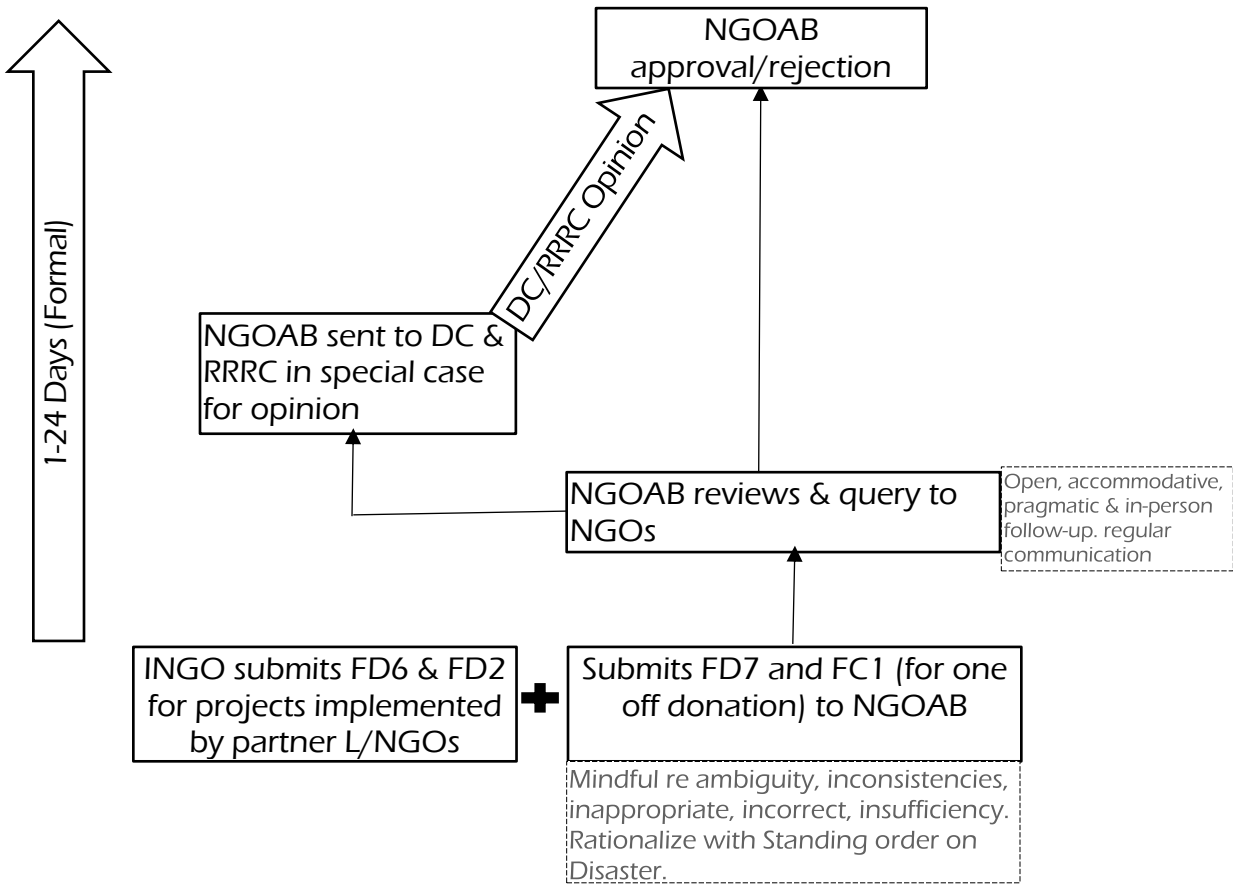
1-24 Days (Formal)

NGOAB approval/rejection

DC/RRRC Opinion

NGOAB sent to DC & RRRC in special case for opinion

NGOAB reviews & query to NGOs

Open, accommodative, pragmatic & in-person follow-up. regular communication

INGO submits FD6 & FD2 for projects implemented by partner L/NGOs

Submits FD7 and FC1 (for one off donation) to NGOAB

Mindful re ambiguity, inconsistencies, inappropriate, incorrect, insufficiency. Rationalize with Standing order on Disaster.